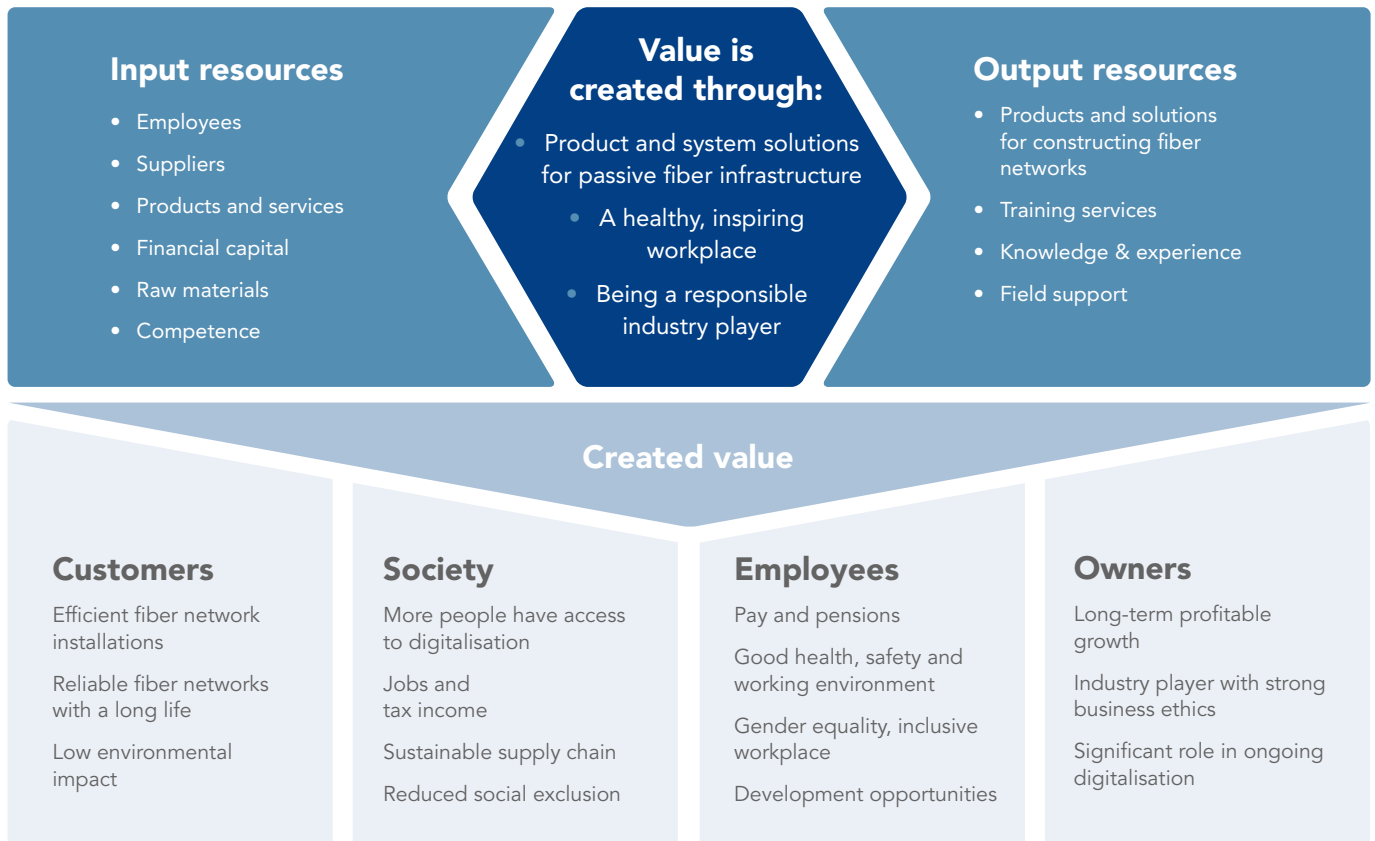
Input resources

- Employees
- Suppliers
- Products and services
- Financial capital
- Raw materials
- Competence

Value is created through:

- Product and system solutions for passive fiber infrastructure
- A healthy, inspiring workplace
- Being a responsible industry player

Output resources

- Products and solutions for constructing fiber networks
- Training services
- Knowledge & experience
- Field support

Created value

Customers

Efficient fiber network installations

Reliable fiber networks with a long life

Low environmental impact

Society

More people have access to digitalisation

Jobs and tax income

Sustainable supply chain

Reduced social exclusion

Employees

Pay and pensions

Good health, safety and working environment

Gender equality, inclusive workplace

Development opportunities

Owners

Long-term profitable growth

Industry player with strong business ethics

Significant role in ongoing digitalisation